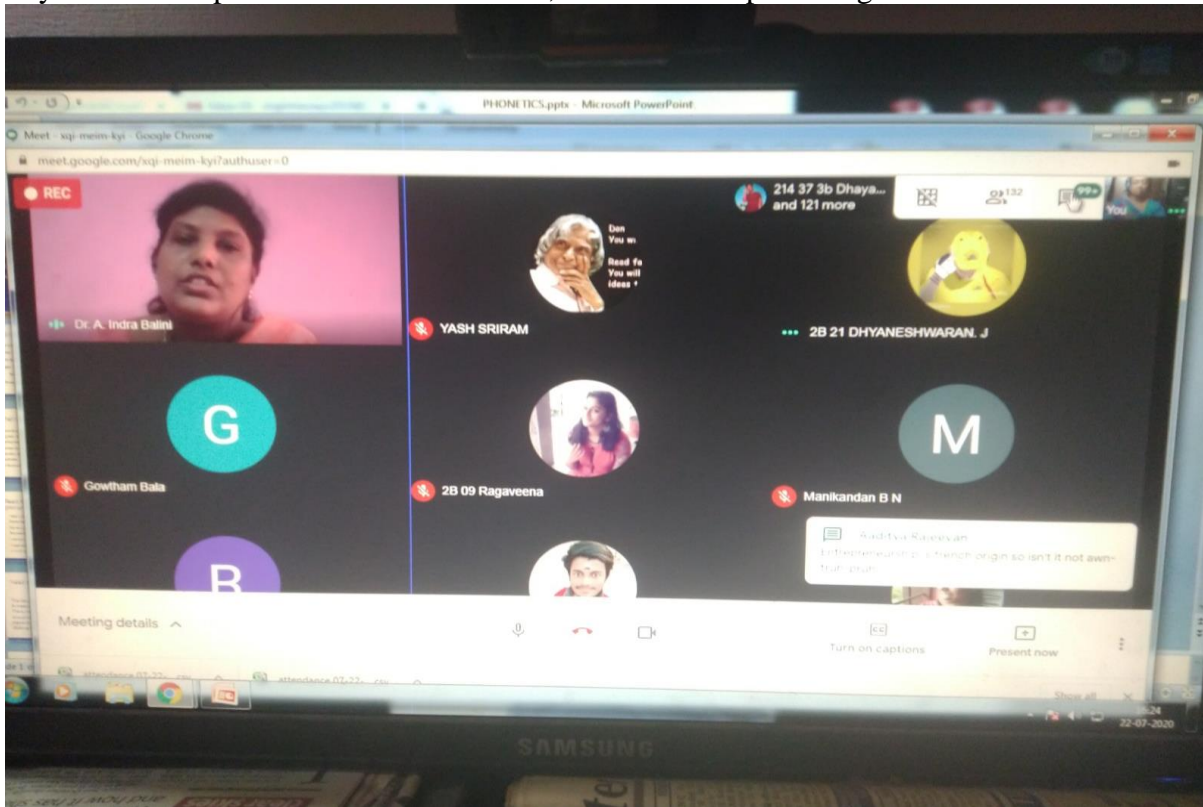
PHONETICS.pptx - Microsoft PowerPoint

Meet - xqi-meim-kyi - Google Chrome

meet.google.com/xqi-meim-kyi?authuser=0

REC

214 37 3b Dhaya... and 121 more

132

99+

You

Dr. A. Indra Balini

Don
You w
Read fe
You will
ideas

YASH SRIRAM

2B 21 DHYANESHWARAN. J

G

Gowtham Bala

2B 09 Ragaveena

M

Manikandan B N

Aaditya Rajeevan
Entrepreneurship is french origin so isn't it not awn-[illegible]

B

Meeting details

Turn on captions

Present now

attendance 07-22-

attendance 07-22-

Show all

22-07-2020

SAMSUNG